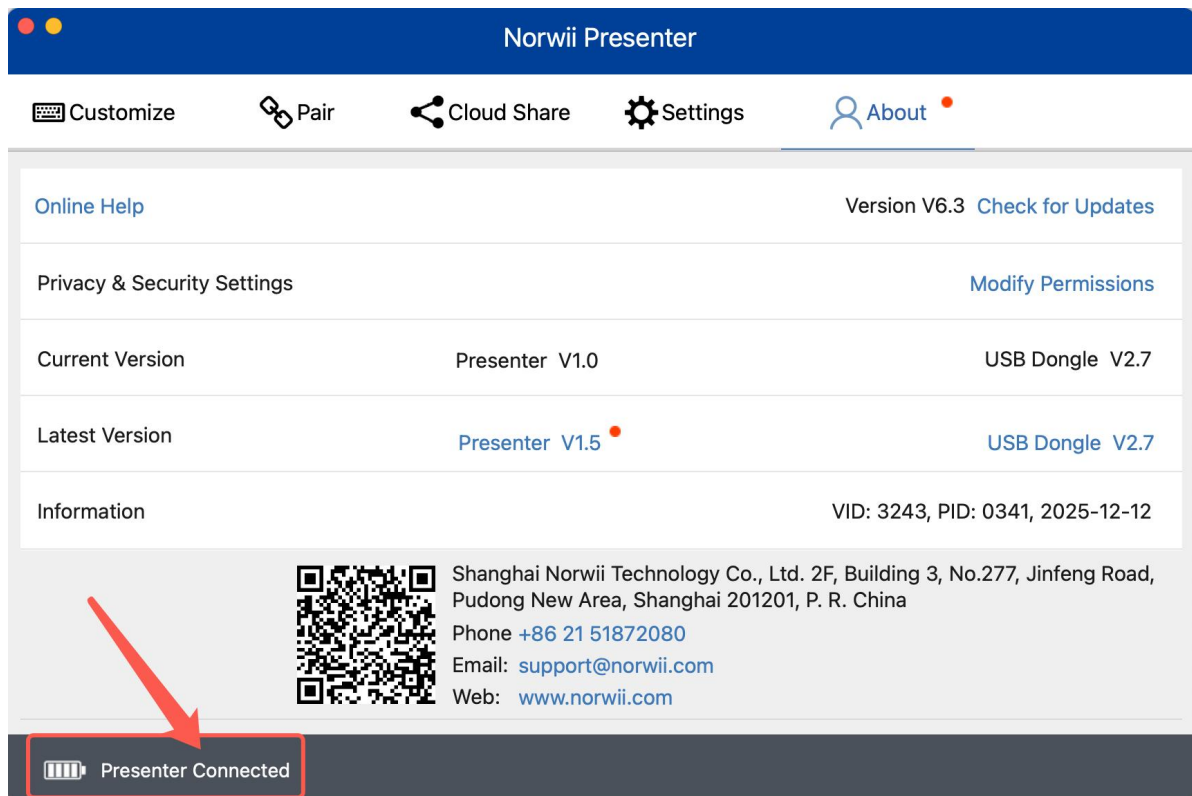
Norwii Presenter

Customize Pair Cloud Share Settings About

| | | |
|---|---|---|
| Online Help | | Version V6.3 Check for Updates |
| Privacy & Security Settings | | Modify Permissions |
| Current Version | Presenter V1.0 | USB Dongle V2.7 |
| Latest Version | Presenter V1.5 | USB Dongle V2.7 |
| Information | | VID: 3243, PID: 0341, 2025-12-12 |

Shanghai Norwii Technology Co., Ltd. 2F, Building 3, No.277, Jinfeng Road, Pudong New Area, Shanghai 201201, P. R. China
Phone +86 21 51872080
Email: support@norwii.com
Web: www.norwii.com

Presenter Connected